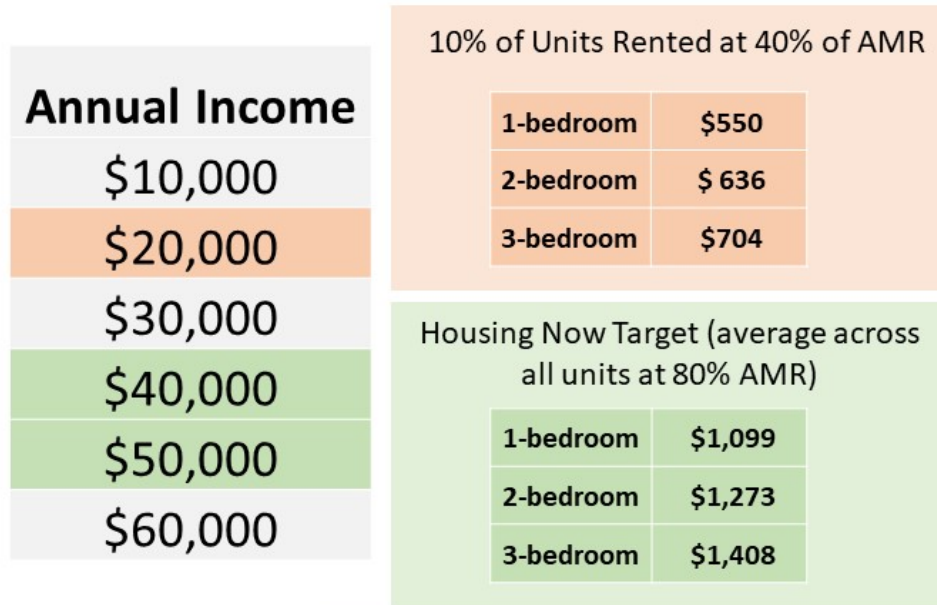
| Annual Income |
|---|
| \$10,000 |
| \$20,000 |
| \$30,000 |
| \$40,000 |
| \$50,000 |
| \$60,000 |

10% of Units Rented at 40% of AMR

| 1-bedroom | \$550 |
|---|---|
| 2-bedroom | \$ 636 |
| 3-bedroom | \$704 |

Housing Now Target (average across all units at 80% AMR)

| 1-bedroom | \$1,099 |
|---|---|
| 2-bedroom | \$1,273 |
| 3-bedroom | \$1,408 |